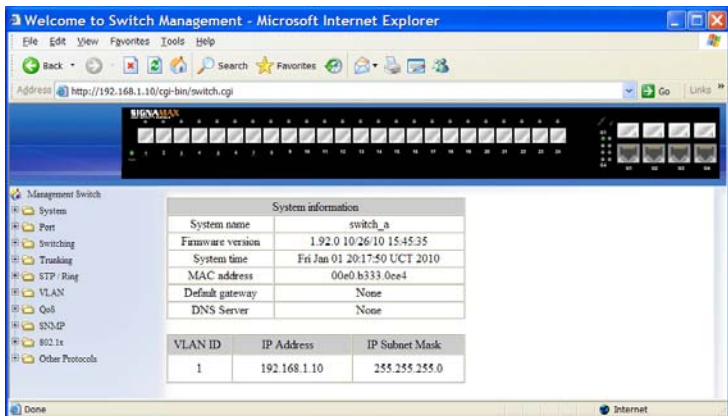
Welcome to Switch Management - Microsoft Internet Explorer

File Edit View Favorites Tools Help

Back Search Favorites

Address http://192.168.1.10/cgi-bin/switch.cgi Go Links

SIGNAMAX

Management Switch
System
Port
Switching
Trunking
STP / Ring
VLAN
QoS
SNMP
802.1x
Other Protocols

| System information | |
|---|---|
| System name | switch_a |
| Firmware version | 1.92.0 10/26/10 15:45:35 |
| System time | Fri Jan 01 20:17:50 UCT 2010 |
| MAC address | 00e0.b333.0ee4 |
| Default gateway | None |
| DNS Server | None |

| VLAN ID | IP Address | IP Subnet Mask |
|---|---|---|
| 1 | 192.168.1.10 | 255.255.255.0 |

Done Internet